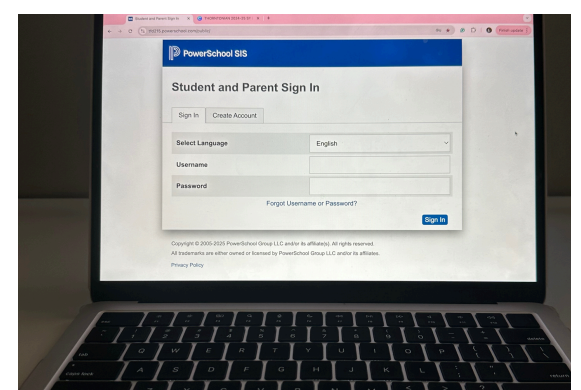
Student and Parent Sign In ×
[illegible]
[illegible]powerschool.com/public/
Finish update

PowerSchool SIS

Student and Parent Sign In

Sign In
Create Account

Select Language
English
Username
Password

Forgot Username or Password?

Sign In

Copyright © 2005-2025 PowerSchool Group LLC and/or its affiliate(s). All rights reserved.
All trademarks are either owned or licensed by PowerSchool Group LLC and/or its affiliates.
Privacy Policy